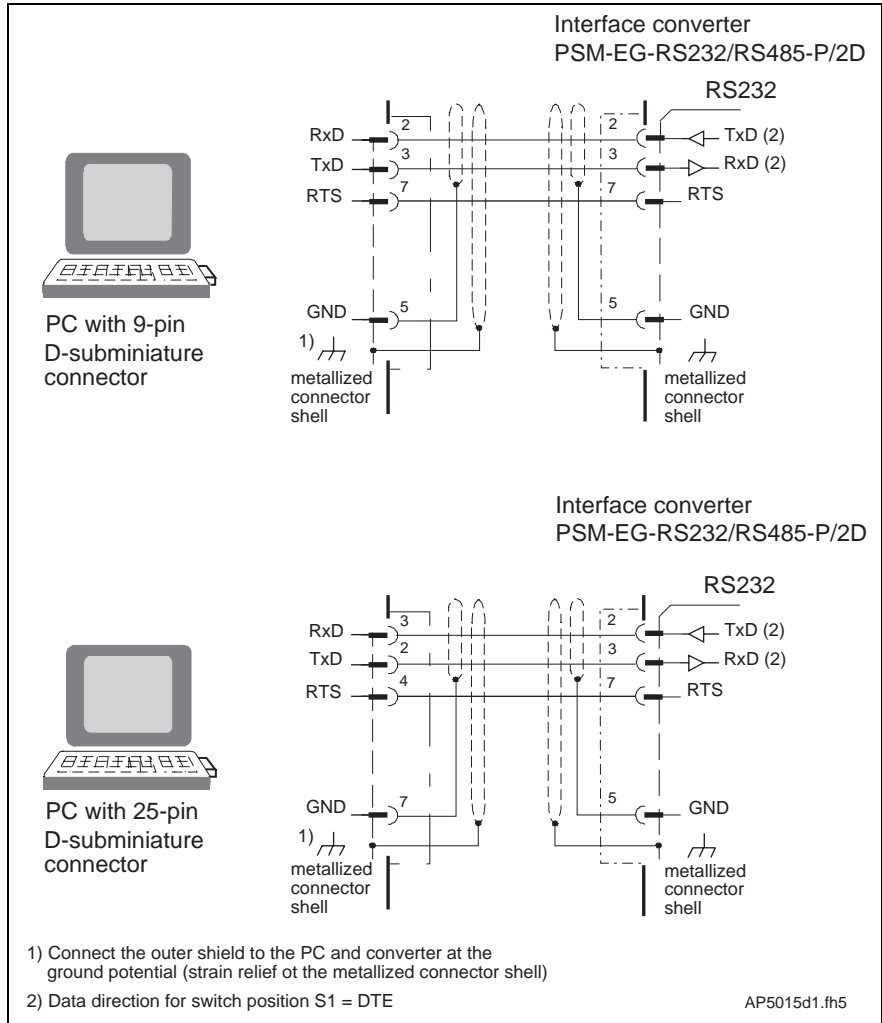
Interface converter
PSM-EG-RS232/RS485-P/2D

RS232

RxD 2
TxD 3
RTS 7

2 TxD (2)
3 RxD (2)
7 RTS

GND 5
5 GND

PC with 9-pin D-subminiature connector

1)

metallized connector shell

metallized connector shell

Interface converter
PSM-EG-RS232/RS485-P/2D

RS232

RxD 3
TxD 2
RTS 4

2 TxD (2)
3 RxD (2)
7 RTS

GND 7
5 GND

PC with 25-pin D-subminiature connector

1)

metallized connector shell

metallized connector shell

1) Connect the outer shield to the PC and converter at the ground potential (strain relief ot the metallized connector shell)

2) Data direction for switch position S1 = DTE

AP5015d1.fh5